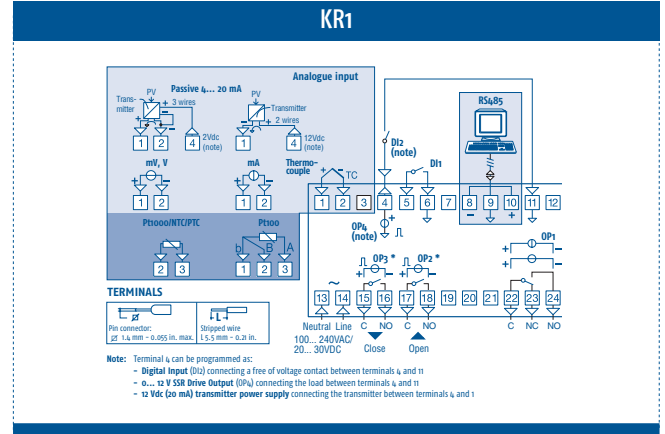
KR1

Analogue input

Passive 4... 20 mA

PV
Transmitter
3 wires
1 2
4 2Vdc (note)

PV
Transmitter
2 wires
1 4 12Vdc (note)

mV, V
1 2

mA
1 2

Thermocouple
TC

DI2 (note)

DI1

RS485

1 2 3 4 5 6 7 8 9 10 11 12

OP4 (note)

Pt1000/NTC/PTC
2 3

Pt100
b B A
1 2 3

TERMINALS

Pin connector: Ø 1.4 mm - 0.055 in. max.

Stripped wire L 5.5 mm - 0.21 in.

OP3 * OP2 *

OP1

13 14 15 16 17 18 19 20 21 22 23 24

Neutral Line C NO C NO C NC NO

100... 240VAC/ 20... 30VDC

Close Open

Note: Terminal 4 can be programmed as:
- Digital Input (DI2) connecting a free of voltage contact between terminals 4 and 11
- 0... 12 V SSR Drive Output (OP4) connecting the load between terminals 4 and 11
- 12 Vdc (20 mA) transmitter power supply connecting the transmitter between terminals 4 and 1